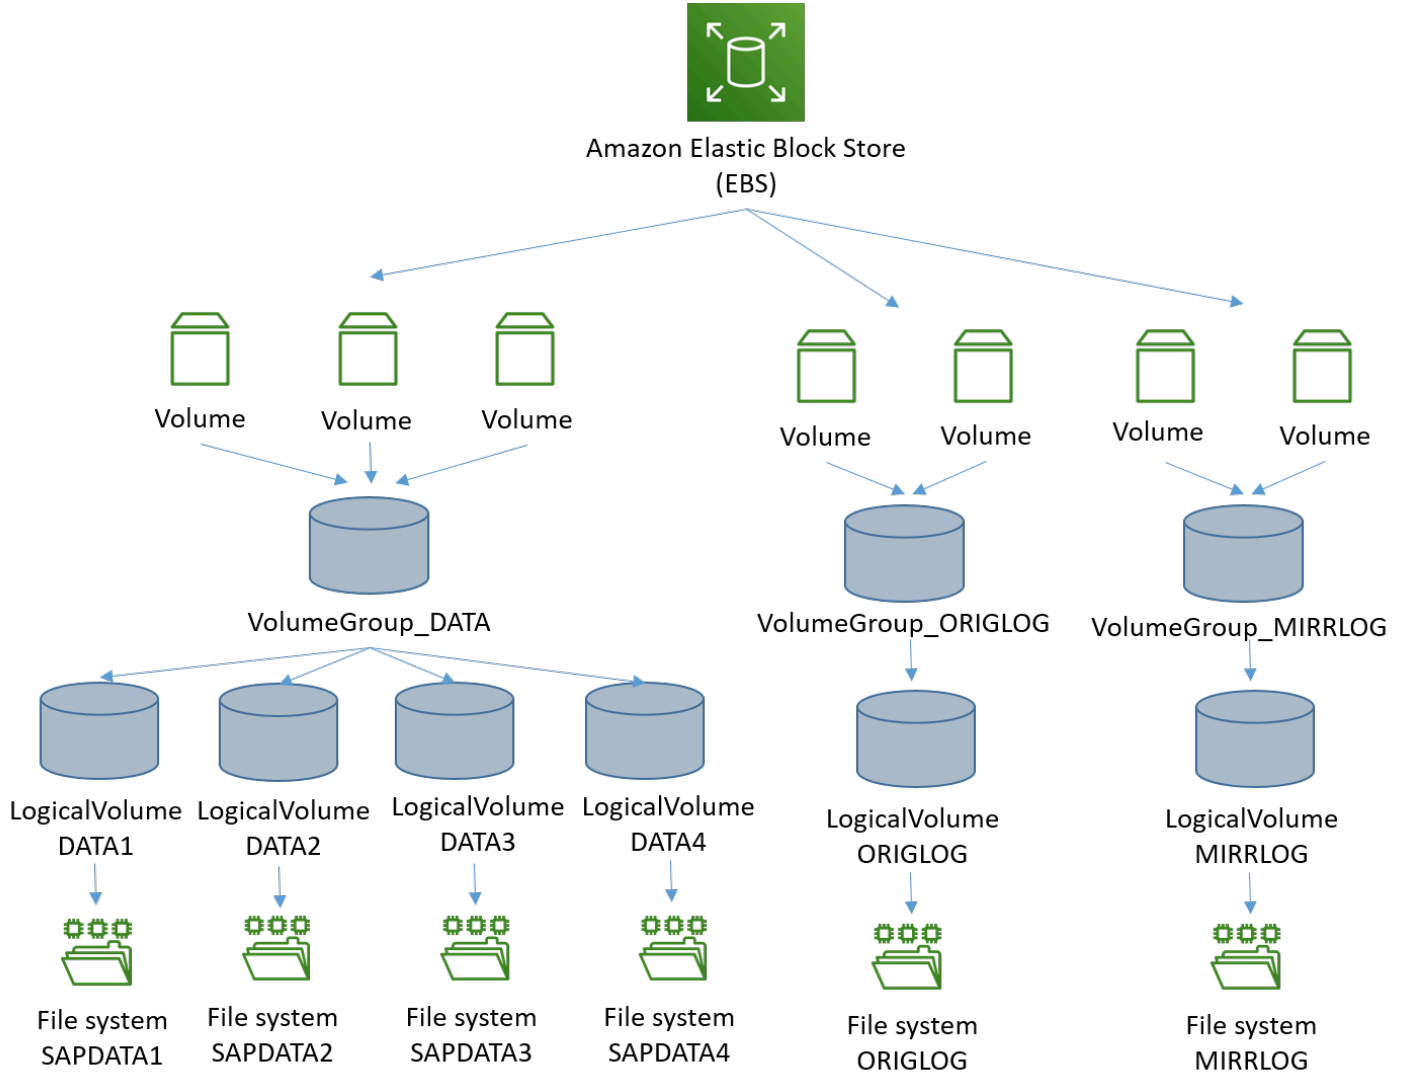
Amazon Elastic Block Store
(EBS)

Volume Volume Volume

VolumeGroup_DATA

LogicalVolume DATA1

LogicalVolume DATA2

LogicalVolume DATA3

LogicalVolume DATA4

File system SAPDATA1

File system SAPDATA2

File system SAPDATA3

File system SAPDATA4

Volume Volume

VolumeGroup_ORIGLOG

LogicalVolume ORIGLOG

File system ORIGLOG

Volume Volume

VolumeGroup_MIRRLOG

LogicalVolume MIRRLOG

File system MIRRLOG